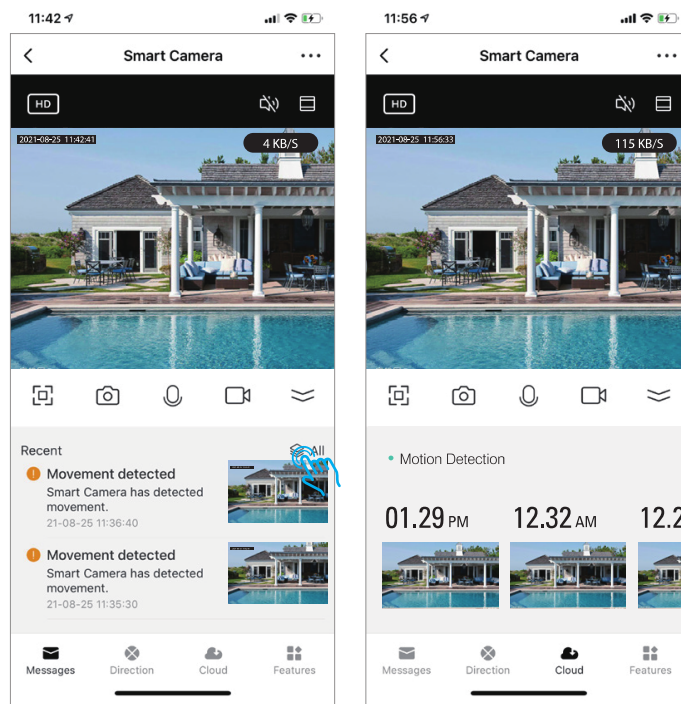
11:42

Smart Camera

HD

2021-08-25 11:42:41

4 KB/S

Recent

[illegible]ll

Movement detected
Smart Camera has detected movement.
21-08-25 11:36:40

Movement detected
Smart Camera has detected movement.
21-08-25 11:35:30

Messages Direction Cloud Features

11:56

Smart Camera

HD

2021-08-25 11:56:33

115 KB/S

Motion Detection

01.29 PM 12.32 AM 12.2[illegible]

Messages Direction Cloud Features